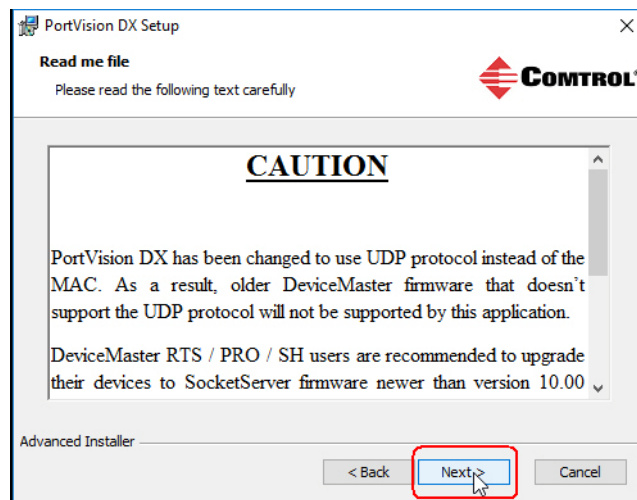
PortVision DX Setup

Read me file

Please read the following text carefully

COMTROL

CAUTION

PortVision DX has been changed to use UDP protocol instead of the MAC. As a result, older DeviceMaster firmware that doesn't support the UDP protocol will not be supported by this application.

DeviceMaster RTS / PRO / SH users are recommended to upgrade their devices to SocketServer firmware newer than version 10.00

Advanced Installer

< Back

Next >

Cancel